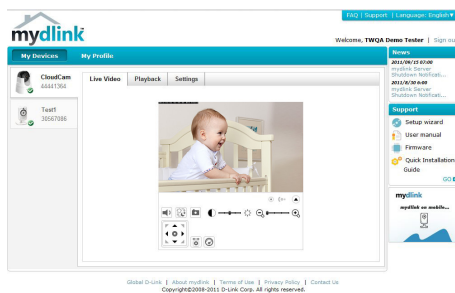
FAQ | Support | Language: English

mydlink

Welcome, TWQA Demo Tester | Sign out

My Devices

My Profile

CloudCam
44441364

Test1
30567086

Live Video

Playback

Settings

News

2011/08/15 07:00
mydlink Server Shutdown Notificati...

2011/8/30 6:00
mydlink Server Shutdown Notificati...

Support

Setup wizard

User manual

Firmware

Quick Installation Guide

GO

mydlink

mydlink on mobile

Global D-Link | About mydlink | Terms of Use | Privacy Policy | Contact Us
Copyright©2008-2011 D-Link Corp. All rights reserved.